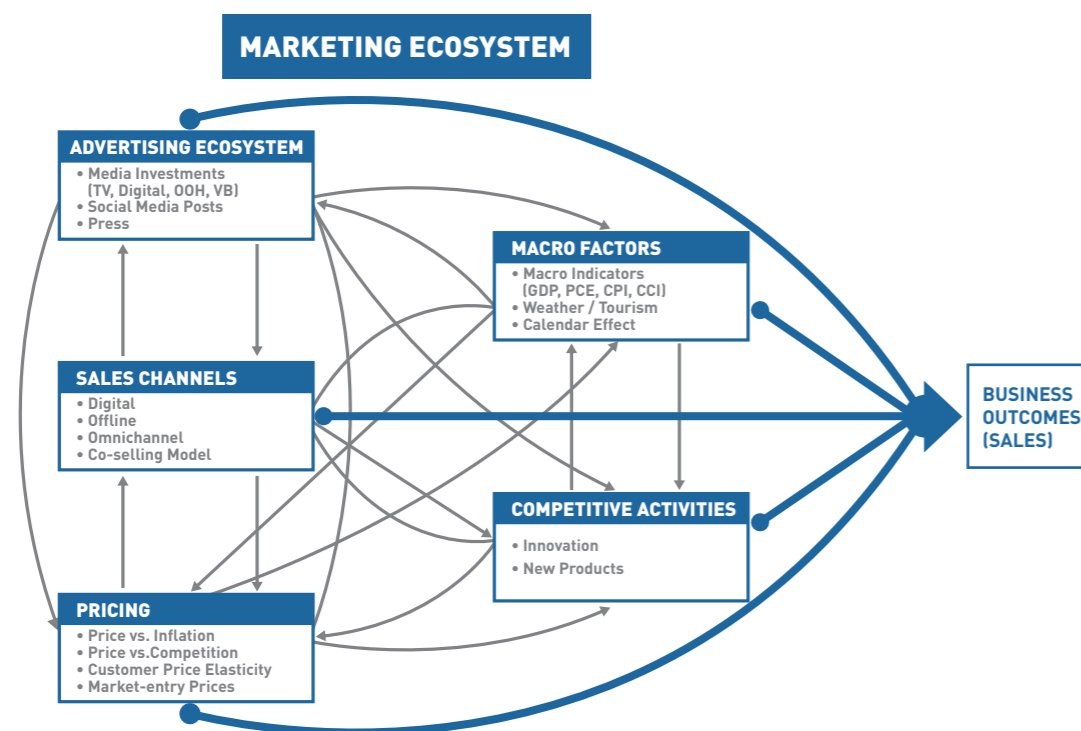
MARKETING ECOSYSTEM

ADVERTISING ECOSYSTEM
• Media Investments (TV, Digital, OOH, VB)
• Social Media Posts
• Press

MACRO FACTORS
• Macro Indicators (GDP, PCE, CPI, CCI)
• Weather / Tourism
• Calendar Effect

SALES CHANNELS
• Digital
• Offline
• Omnichannel
• Co-selling Model

BUSINESS OUTCOMES (SALES)

COMPETITIVE ACTIVITIES
• Innovation
• New Products

PRICING
• Price vs. Inflation
• Price vs.Competition
• Customer Price Elasticity
• Market-entry Prices